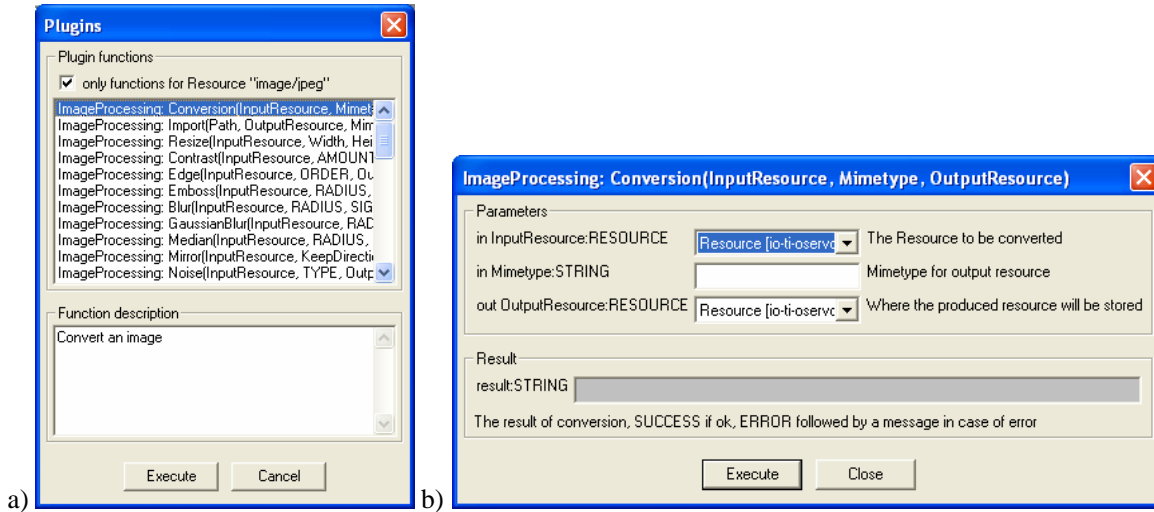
Plugins

Plugin functions

only functions for Resource "image/jpeg"

ImageProcessing: Conversion(InputResource, Mimet
ImageProcessing: Import(Path, OutputResource, Mim
ImageProcessing: Resize(InputResource, Width, Hei
ImageProcessing: Contrast(InputResource, AMOUNT
ImageProcessing: Edge(InputResource, ORDER, Ou
ImageProcessing: Emboss(InputResource, RADIUS,
ImageProcessing: Blur(InputResource, RADIUS, SIG
ImageProcessing: GaussianBlur(InputResource, RAD
ImageProcessing: Median(InputResource, RADIUS,
ImageProcessing: Mirror(InputResource, KeepDirecti
ImageProcessing: Noise(InputResource, TYPE, Outp

Function description

Convert an image

Execute Cancel

a)

b)

ImageProcessing: Conversion(InputResource, Mimetype, OutputResource)

Parameters

in InputResource:RESOURCE Resource [io-ti-oservo The Resource to be converted

in Mimetype:STRING Mimetype for output resource

out OutputResource:RESOURCE Resource [io-ti-oservo Where the produced resource will be stored

Result

result:STRING

The result of conversion, SUCCESS if ok, ERROR followed by a message in case of error

Execute Close